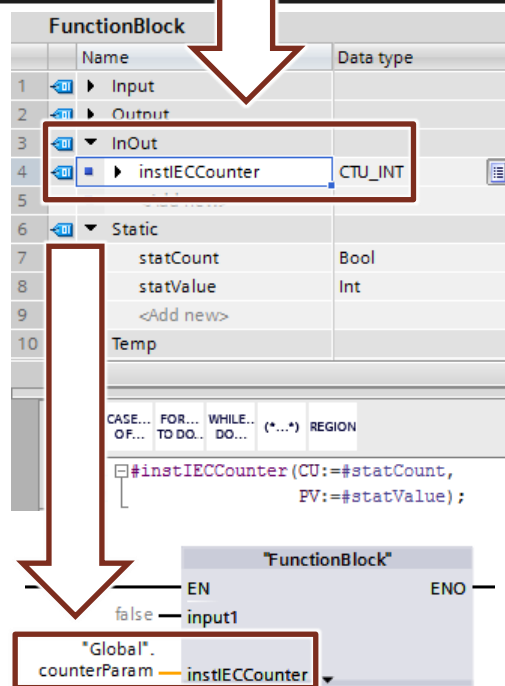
FunctionBlock

| | | Name | Data type |
|---|---|---|---|
| 1 | | ▸ Input | |
| 2 | | ▸ Output | |
| 3 | | ▾ InOut | |
| 4 | | ▸ instIECCounter | CTU_INT |
| 5 | | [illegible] | |
| 6 | | ▾ Static | |
| 7 | | statCount | Bool |
| 8 | | statValue | Int |
| 9 | | <Add new> | |
| 10 | | Temp | |

CASE... OF... FOR... TO DO... WHILE.. DO... (*...*) REGION

#instIECCounter(CU:=#statCount,
PV:=#statValue);

"FunctionBlock"
EN ENO
false input1
"Global".
counterParam instIECCounter